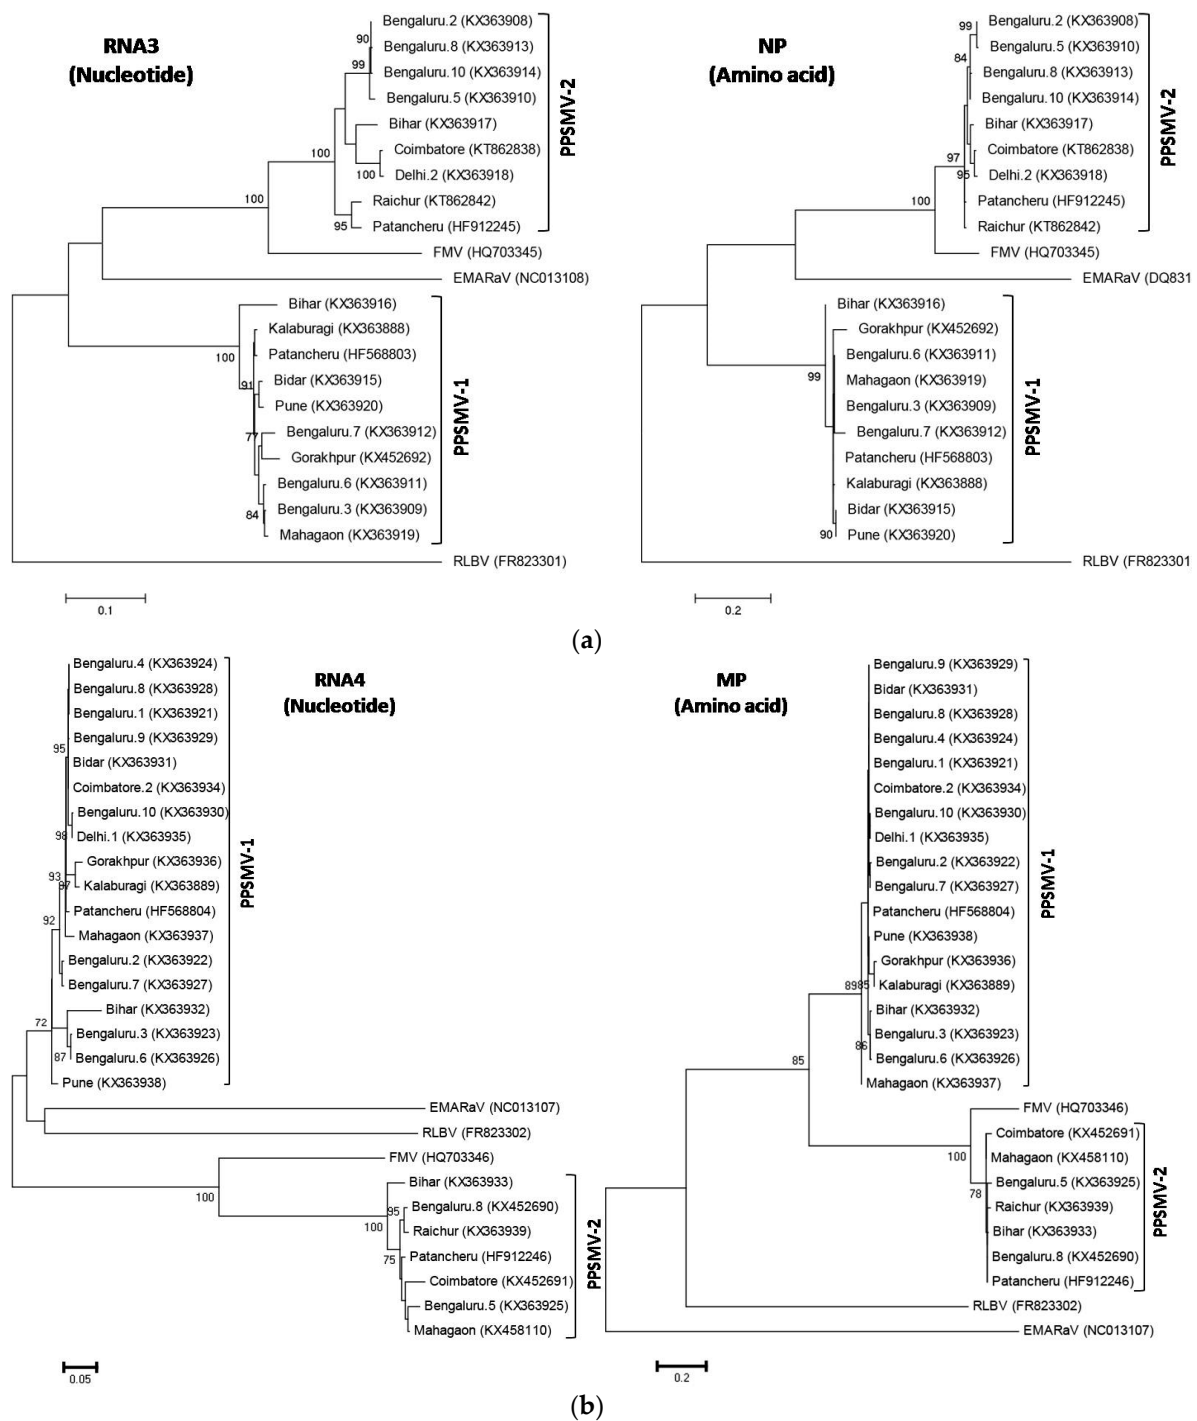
RNA3
(Nucleotide)

Bengaluru.2 (KX363908)
90
Bengaluru.8 (KX363913)
99
Bengaluru.10 (KX363914)
Bengaluru.5 (KX363910)
Bihar (KX363917)
100
Coimbatore (KT862838)
100
Delhi.2 (KX363918)
100
Raichur (KT862842)
95
Patancheru (HF912245)
PPSMV-2
FMV (HQ703345)
EMARaV (NC013108)
Bihar (KX363916)
Kalaburagi (KX363888)
100
Patancheru (HF568803)
91
Bidar (KX363915)
Pune (KX363920)
77
Bengaluru.7 (KX363912)
Gorakhpur (KX452692)
Bengaluru.6 (KX363911)
Bengaluru.3 (KX363909)
84
Mahagaon (KX363919)
PPSMV-1
RLBV (FR823301)
0.1

NP
(Amino acid)

99
Bengaluru.2 (KX363908)
Bengaluru.5 (KX363910)
84
Bengaluru.8 (KX363913)
Bengaluru.10 (KX363914)
Bihar (KX363917)
97
Coimbatore (KT862838)
95
Delhi.2 (KX363918)
100
Patancheru (HF912245)
Raichur (KT862842)
PPSMV-2
FMV (HQ703345)
EMARaV (DQ831
Bihar (KX363916)
Gorakhpur (KX452692)
Bengaluru.6 (KX363911)
99
Mahagaon (KX363919)
Bengaluru.3 (KX363909)
Bengaluru.7 (KX363912)
Patancheru (HF568803)
Kalaburagi (KX363888)
Bidar (KX363915)
90
Pune (KX363920)
PPSMV-1
RLBV (FR823301
0.2

(a)

Bengaluru.4 (KX363924)
Bengaluru.8 (KX363928)
Bengaluru.1 (KX363921)
Bengaluru.9 (KX363929)
95
Bidar (KX363931)
Coimbatore.2 (KX363934)
Bengaluru.10 (KX363930)
98
Delhi.1 (KX363935)
Gorakhpur (KX363936)
93
97
Kalaburagi (KX363889)
Patancheru (HF568804)
92
Mahagaon (KX363937)
Bengaluru.2 (KX363922)
Bengaluru.7 (KX363927)
Bihar (KX363932)
72
Bengaluru.3 (KX363923)
87
Bengaluru.6 (KX363926)
Pune (KX363938)
PPSMV-1

RNA4
(Nucleotide)

EMARaV (NC013107)
RLBV (FR823302)
FMV (HQ703346)
100
Bihar (KX363933)
95
Bengaluru.8 (KX452690)
100
Raichur (KX363939)
75
Patancheru (HF912246)
Coimbatore (KX452691)
Bengaluru.5 (KX363925)
Mahagaon (KX458110)
PPSMV-2
0.05

MP
(Amino acid)

Bengaluru.9 (KX363929)
Bidar (KX363931)
Bengaluru.8 (KX363928)
Bengaluru.4 (KX363924)
Bengaluru.1 (KX363921)
Coimbatore.2 (KX363934)
Bengaluru.10 (KX363930)
Delhi.1 (KX363935)
Bengaluru.2 (KX363922)
Bengaluru.7 (KX363927)
Patancheru (HF568804)
Pune (KX363938)
Gorakhpur (KX363936)
8985
Kalaburagi (KX363889)
Bihar (KX363932)
Bengaluru.3 (KX363923)
86
Bengaluru.6 (KX363926)
85
Mahagaon (KX363937)
PPSMV-1
FMV (HQ703346)
Coimbatore (KX452691)
100
Mahagaon (KX458110)
Bengaluru.5 (KX363925)
78
Raichur (KX363939)
Bihar (KX363933)
Bengaluru.8 (KX452690)
Patancheru (HF912246)
PPSMV-2
RLBV (FR823302)
EMARaV (NC013107)
0.2

(b)